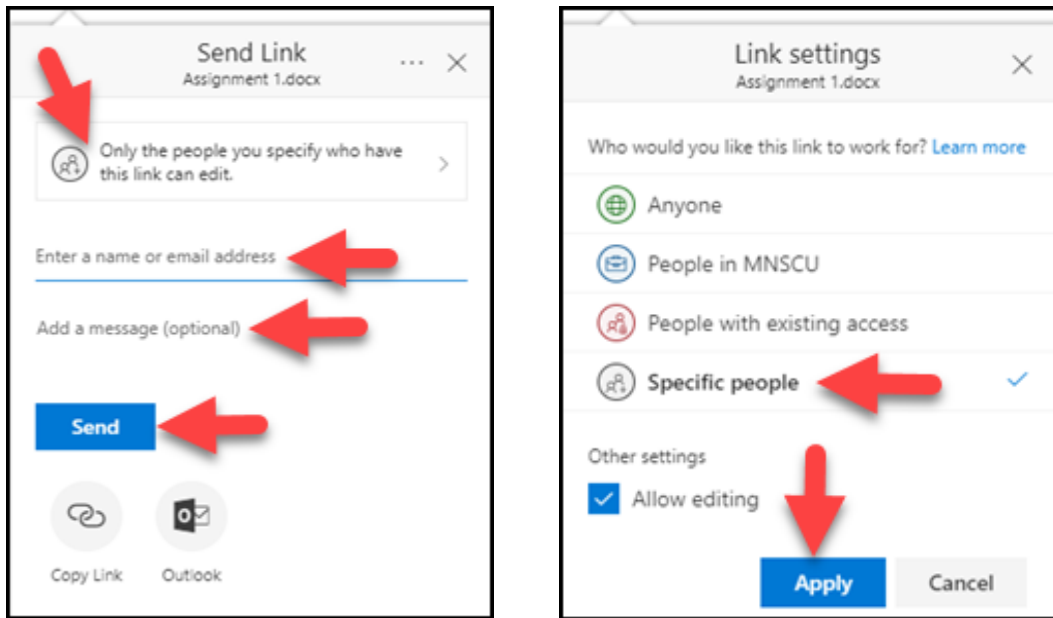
Send Link
Assignment 1.docx
...
Only the people you specify who have this link can edit.
Enter a name or email address
Add a message (optional)
Send
Copy Link
Outlook

Link settings
Assignment 1.docx
Who would you like this link to work for? Learn more
Anyone
People in MNSCU
People with existing access
Specific people
Other settings
Allow editing
Apply
Cancel